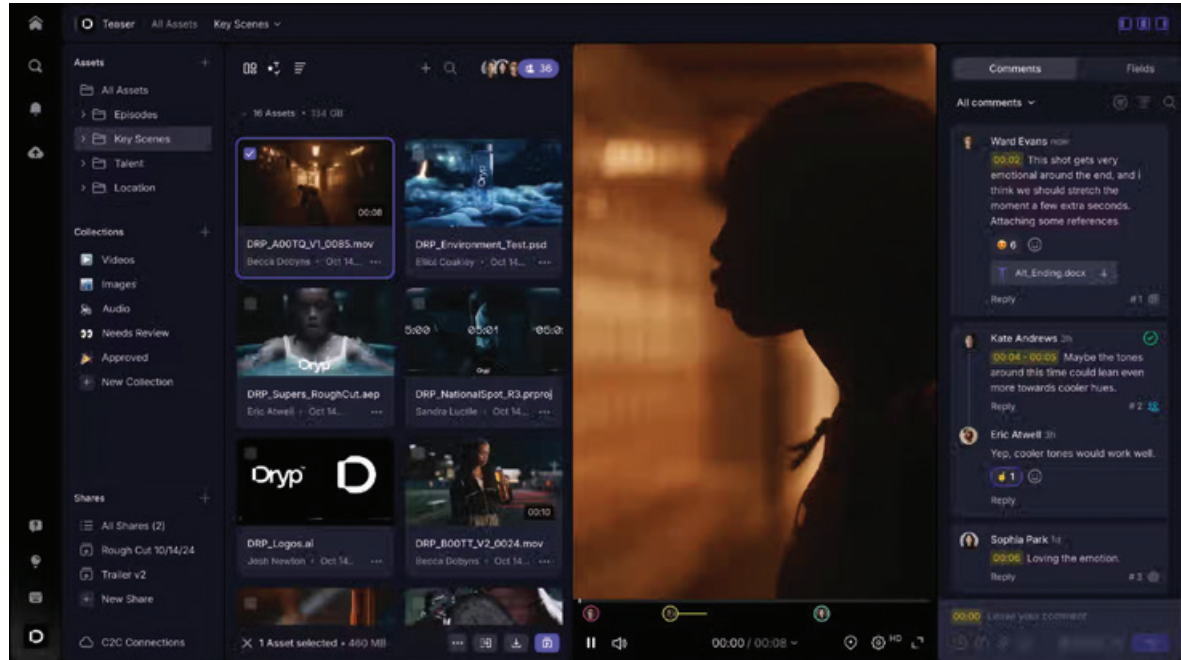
Teaser All Assets Key Scenes

Assets
All Assets
Episodes
Key Scenes
Talent
Location

Collections
Videos
Images
Audio
Needs Review
Approved
New Collection

Shares
All Shares (2)
Rough Cut 10/14/24
Trailer v2
New Share

C2C Connections

36

16 Assets • 334 GB

00:08
DRP_A00TQ_V1_0085.mov
Becca Dobyns • Oct 14...

Oryp
DRP_Environment_Test.psd
Elliot Coakley • Oct 14...

Oryp
DRP_Supers_RoughCut.aep
Eric Atwell • Oct 14...

5:00 05:01 05:0
DRP_NationalSpot_R3.prproj
Sandra Lucille • Oct 14...

Oryp
DRP_Logos.ai
Josh Newton • Oct 14...

00:10
DRP_B00TT_V2_0024.mov
Becca Dobyns • Oct 14...

1 Asset selected • 460 MB

00:00 / 00:08

Comments Fields
All comments

Ward Evans now
00:02 This shot gets very emotional around the end, and I think we should stretch the moment a few extra seconds. Attaching some references.
6
Alt_Ending.docx
Reply #1

Kate Andrews 3h
00:04 - 00:05 Maybe the tones around this time could lean even more towards cooler hues.
Reply #2

Eric Atwell 3h
Yep, cooler tones would work well.
1
Reply

Sophia Park 1d
00:06 Loving the emotion.
Reply #3

00:00 Leave your comment